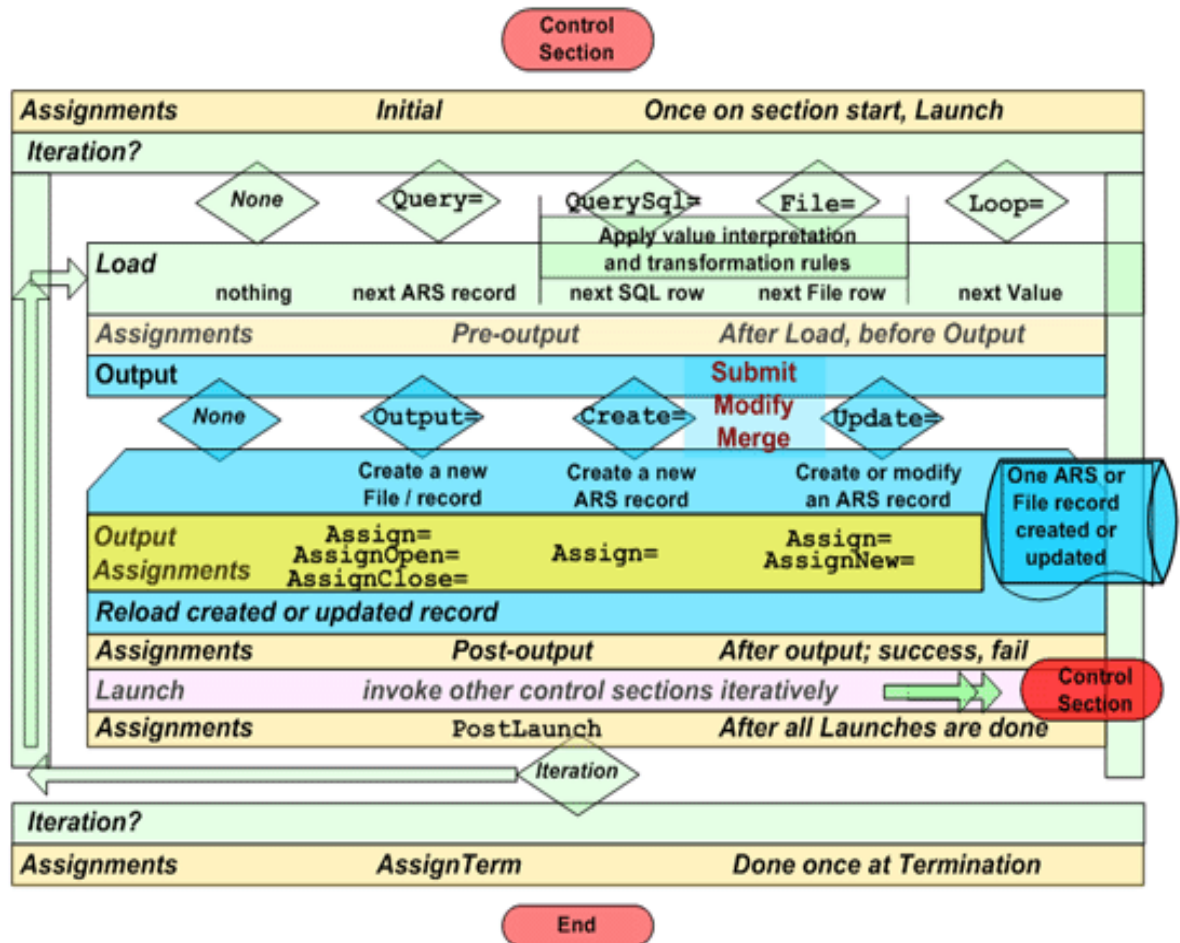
Control Section

Assignments Initial Once on section start, Launch

Iteration?

None Query= QuerySql= File= Loop=

Apply value interpretation and transformation rules

Load

nothing next ARS record next SQL row next File row next Value

Assignments Pre-output After Load, before Output

Output

Submit Modify Merge

None Output= Create= Update=

Create a new File / record

Create a new ARS record

Create or modify an ARS record

One ARS or File record created or updated

Output Assignments

Assign= AssignOpen= AssignClose=

Assign=

Assign= AssignNew=

Reload created or updated record

Assignments Post-output After output; success, fail

Launch invoke other control sections iteratively

Control Section

Assignments PostLaunch After all Launches are done

Iteration

Iteration?

Assignments AssignTerm Done once at Termination

End